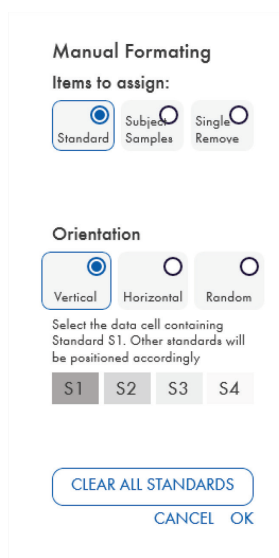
Manual Formating

Items to assign:

Standard

Subject Samples

Single Remove

Orientation

Vertical

Horizontal

Random

Select the data cell containing Standard S1. Other standards will be positioned accordingly

| S1 | S2 | S3 | S4 |
|---|---|---|---|

CLEAR ALL STANDARDS

CANCEL OK